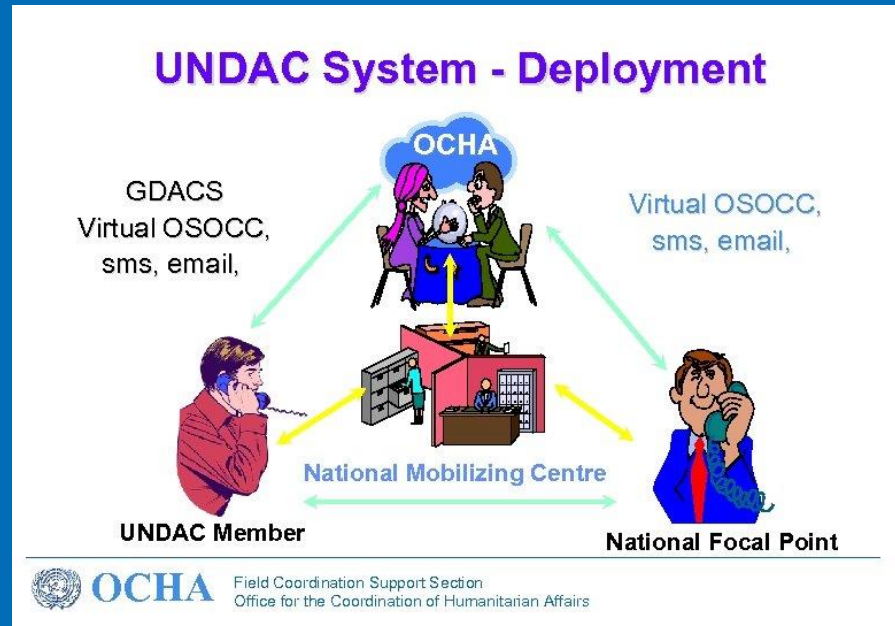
UNDAC System - Deployment

OCHA

GDACS
Virtual OSOCC,
sms, email,

Virtual OSOCC,
sms, email,

National Mobilizing Centre

UNDAC Member

National Focal Point

OCHA Field Coordination Support Section
Office for the Coordination of Humanitarian Affairs